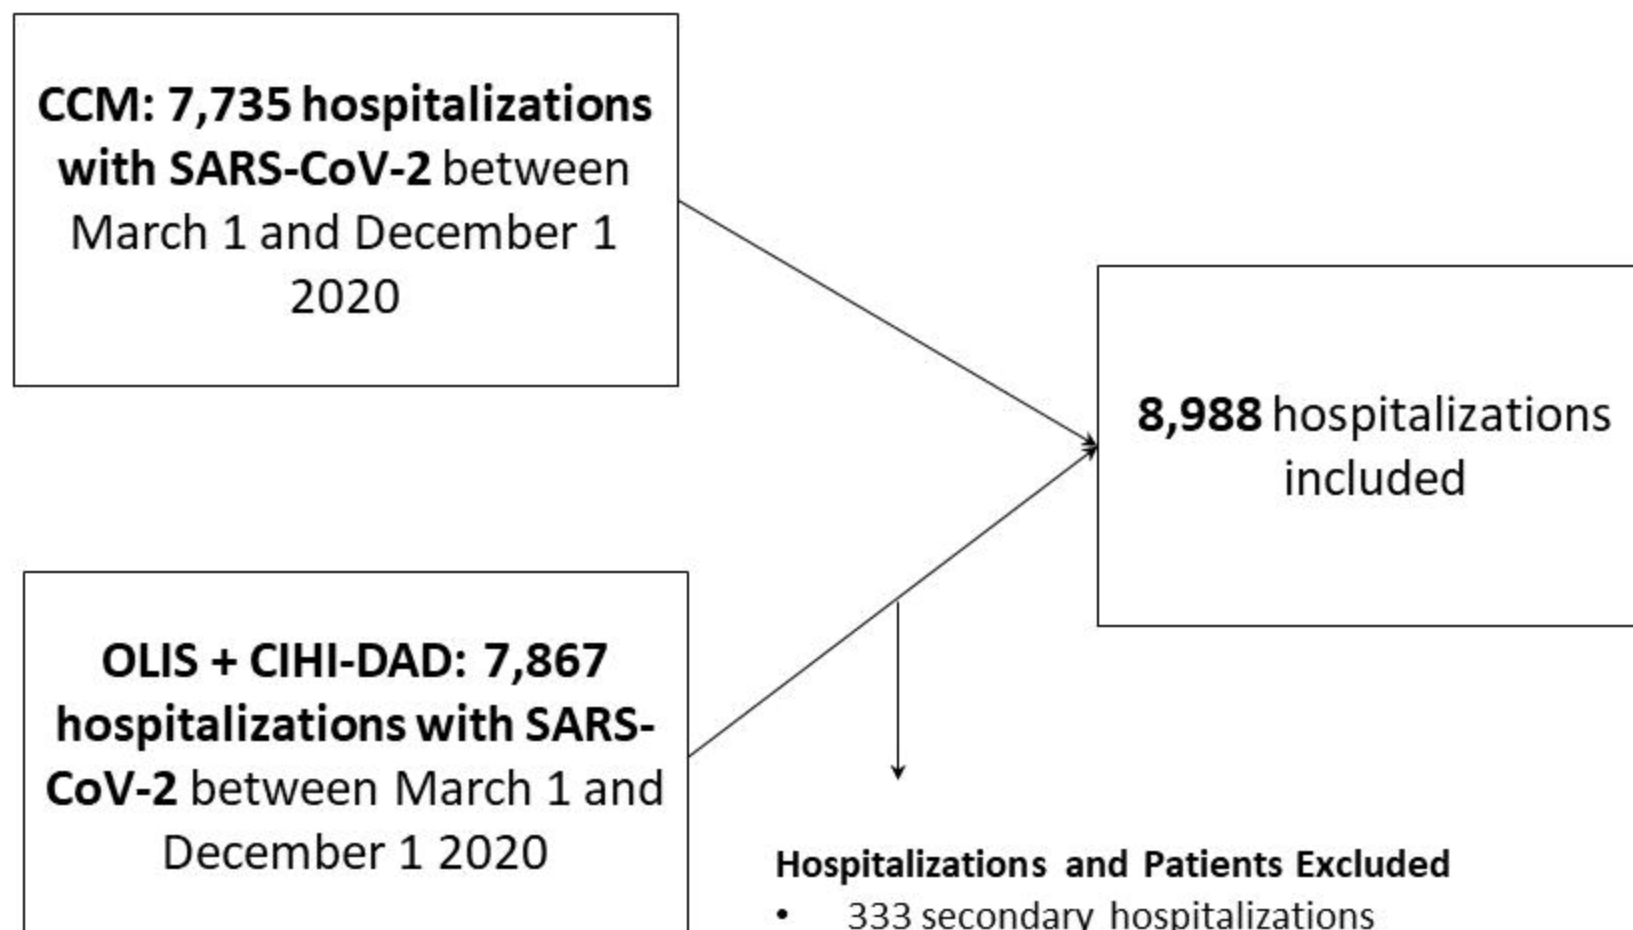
**CCM: 7,735 hospitalizations with SARS-CoV-2** between March 1 and December 1 2020

**8,988** hospitalizations included

**OLIS + CIHI-DAD: 7,867 hospitalizations with SARS-CoV-2** between March 1 and December 1 2020

**Hospitalizations and Patients Excluded**

• 333 secondary hospitalizations